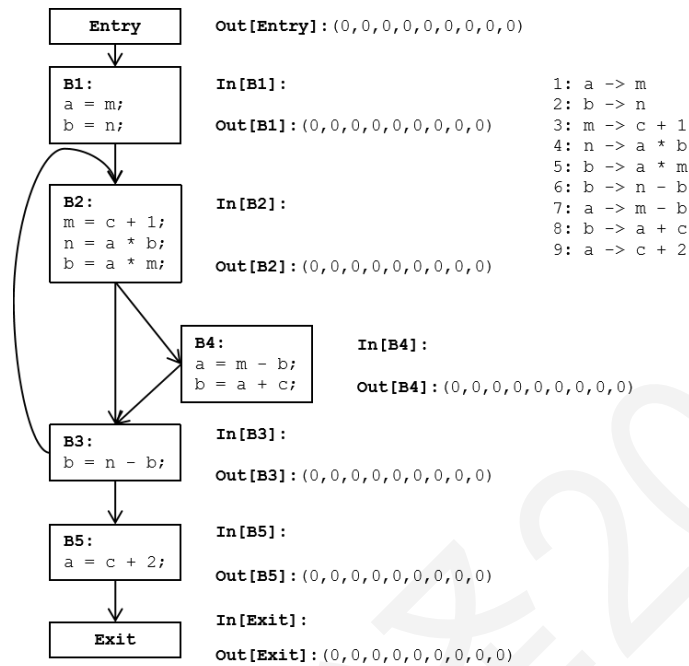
Entry

Out[Entry]:(0,0,0,0,0,0,0,0,0)

B1:
a = m;
b = n;

In[B1]:

Out[B1]:(0,0,0,0,0,0,0,0,0)

1: a -> m
2: b -> n
3: m -> c + 1
4: n -> a * b
5: b -> a * m
6: b -> n - b
7: a -> m - b
8: b -> a + c
9: a -> c + 2

B2:
m = c + 1;
n = a * b;
b = a * m;

In[B2]:

Out[B2]:(0,0,0,0,0,0,0,0,0)

B4:
a = m - b;
b = a + c;

In[B4]:

Out[B4]:(0,0,0,0,0,0,0,0,0)

B3:
b = n - b;

In[B3]:

Out[B3]:(0,0,0,0,0,0,0,0,0)

B5:
a = c + 2;

In[B5]:

Out[B5]:(0,0,0,0,0,0,0,0,0)

Exit

In[Exit]:

Out[Exit]:(0,0,0,0,0,0,0,0,0)